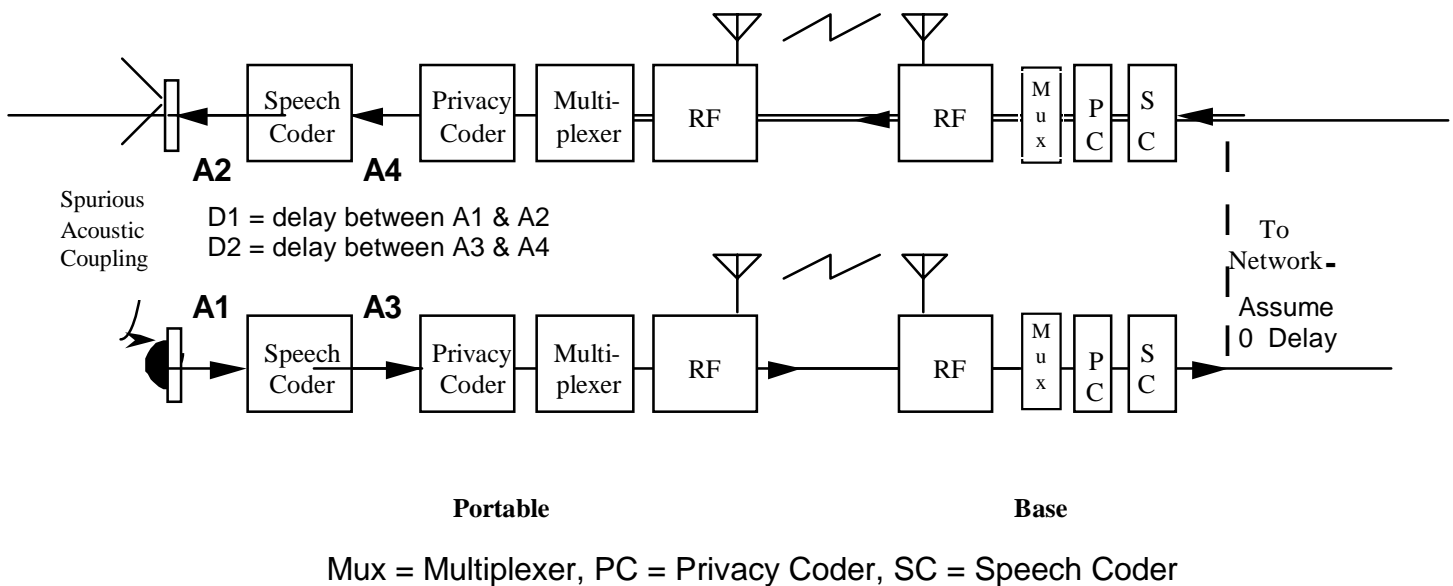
Speech Coder

Privacy Coder

Multiplexer

RF

RF

Mux

PC

SC

A2

A4

Spurious Acoustic Coupling

D1 = delay between A1 & A2
D2 = delay between A3 & A4

To Network

Assume 0 Delay

A1

A3

Speech Coder

Privacy Coder

Multiplexer

RF

RF

Mux

PC

SC

Portable

Base

Mux = Multiplexer, PC = Privacy Coder, SC = Speech Coder